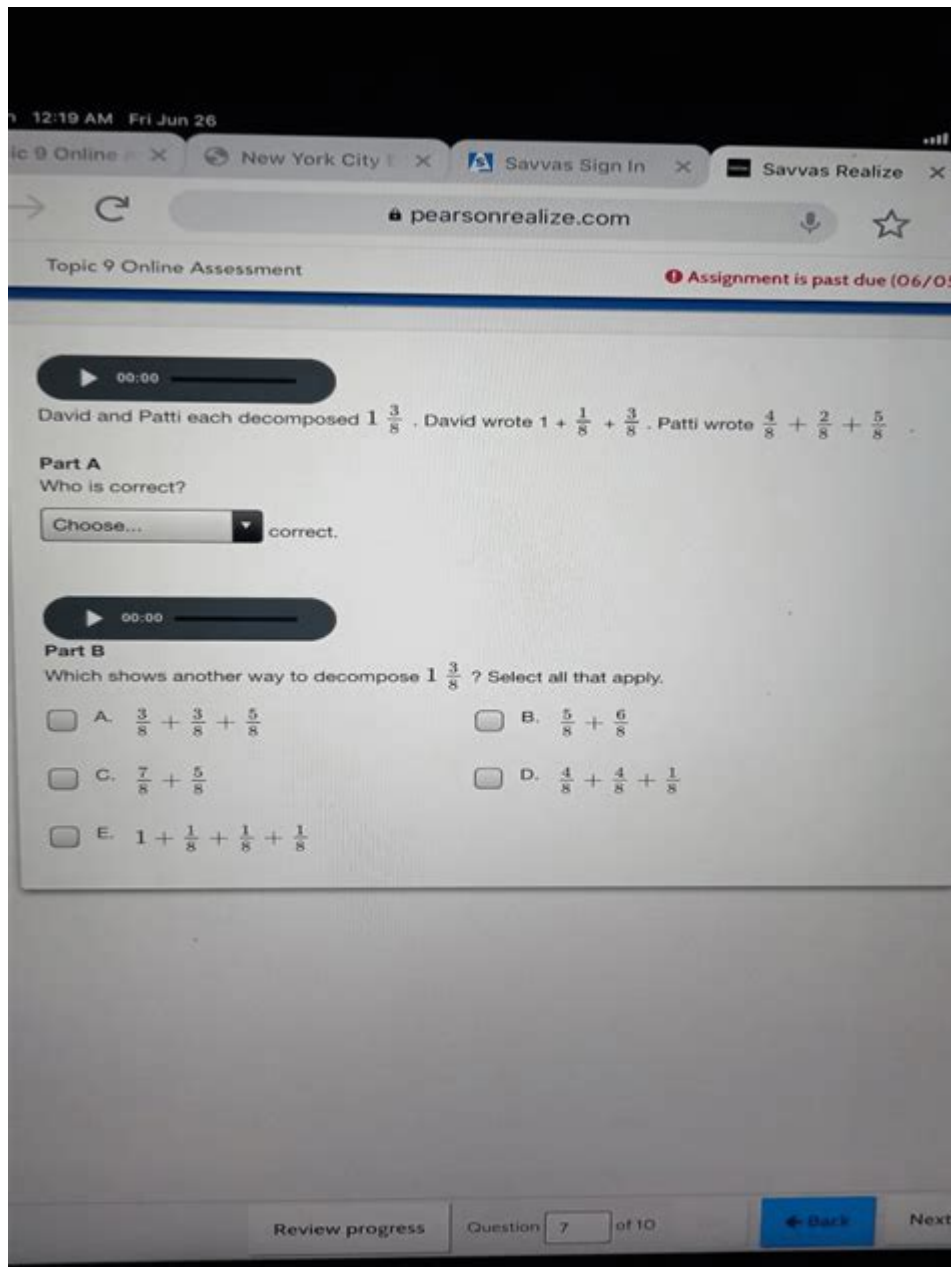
12:19 AM Fri Jun 26

ic 9 Online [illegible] ×   New York City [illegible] ×   Savvas Sign In ×   Savvas Realize ×

pearsonrealize.com

Topic 9 Online Assessment

Assignment is past due (06/0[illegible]

00:00

David and Patti each decomposed $1\frac{3}{8}$. David wrote $1 + \frac{1}{8} + \frac{3}{8}$. Patti wrote $\frac{4}{8} + \frac{2}{8} + \frac{5}{8}$.

Part A
Who is correct?

Choose... correct.

00:00

Part B
Which shows another way to decompose $1\frac{3}{8}$? Select all that apply.

A. $\frac{3}{8} + \frac{3}{8} + \frac{5}{8}$

B. $\frac{5}{8} + \frac{6}{8}$

C. $\frac{7}{8} + \frac{5}{8}$

D. $\frac{4}{8} + \frac{4}{8} + \frac{1}{8}$

E. $1 + \frac{1}{8} + \frac{1}{8} + \frac{1}{8}$

Review progress   Question 7 of 10   Back   Next